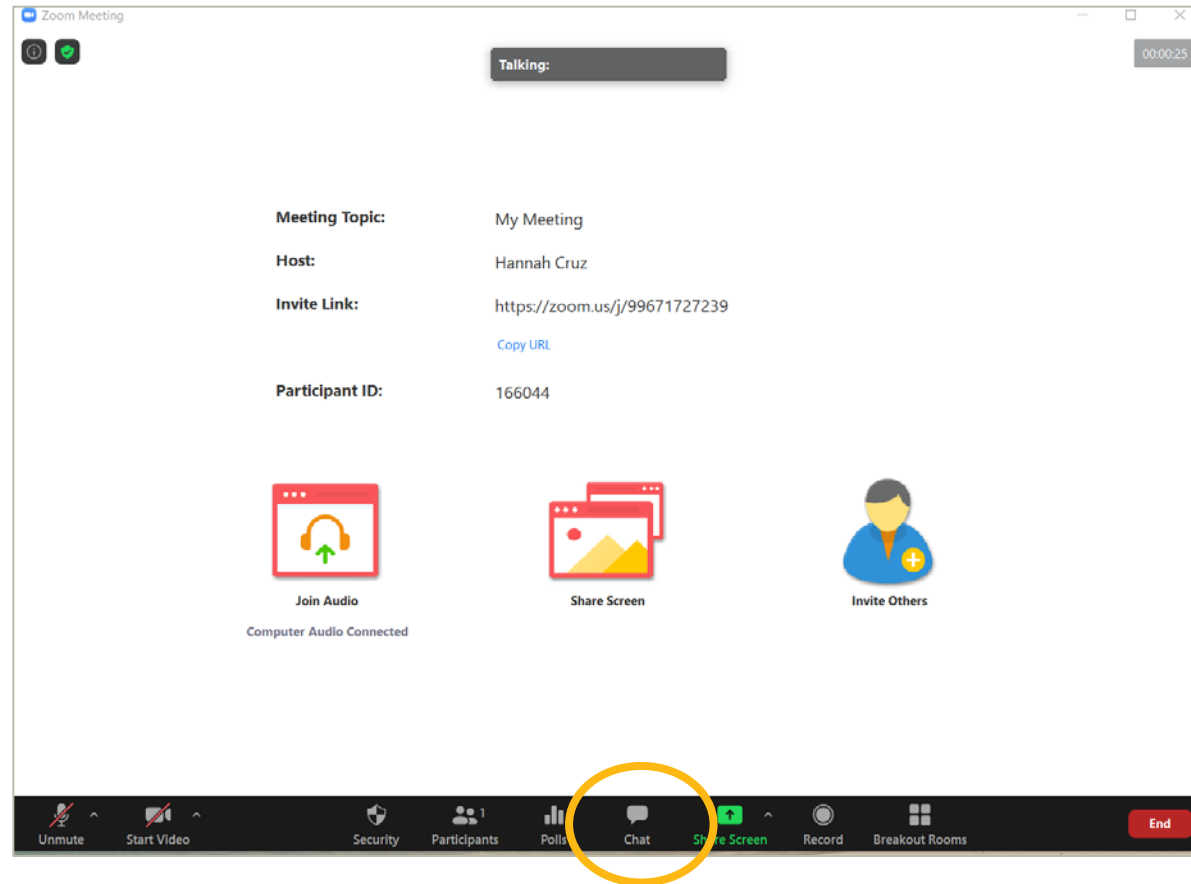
Zoom Meeting

Talking:

00:00:25

Meeting Topic: My Meeting

Host: Hannah Cruz

Invite Link: https://zoom.us/j/99671727239

Copy URL

Participant ID: 166044

Join Audio

Computer Audio Connected

Share Screen

Invite Others

Unmute

Start Video

Security

Participants 1

Polls

Chat

Share Screen

Record

Breakout Rooms

End